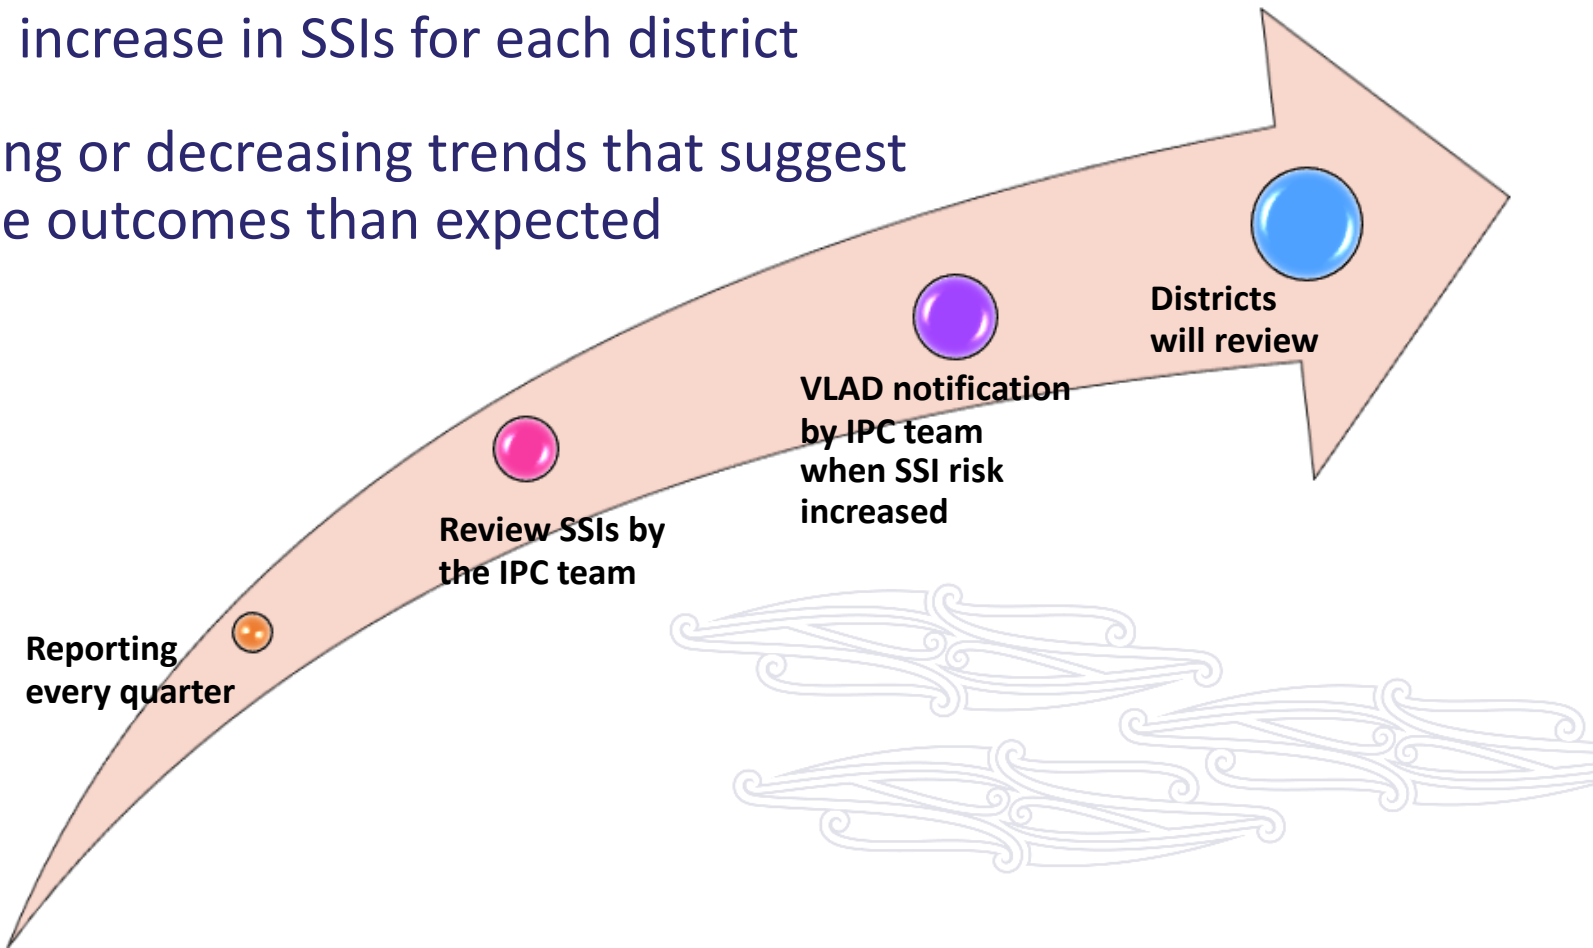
increase in SSIs for each district

ng or decreasing trends that suggest e outcomes than expected

Districts will review

VLAD notification by IPC team when SSI risk increased

Review SSIs by the IPC team

Reporting every quarter